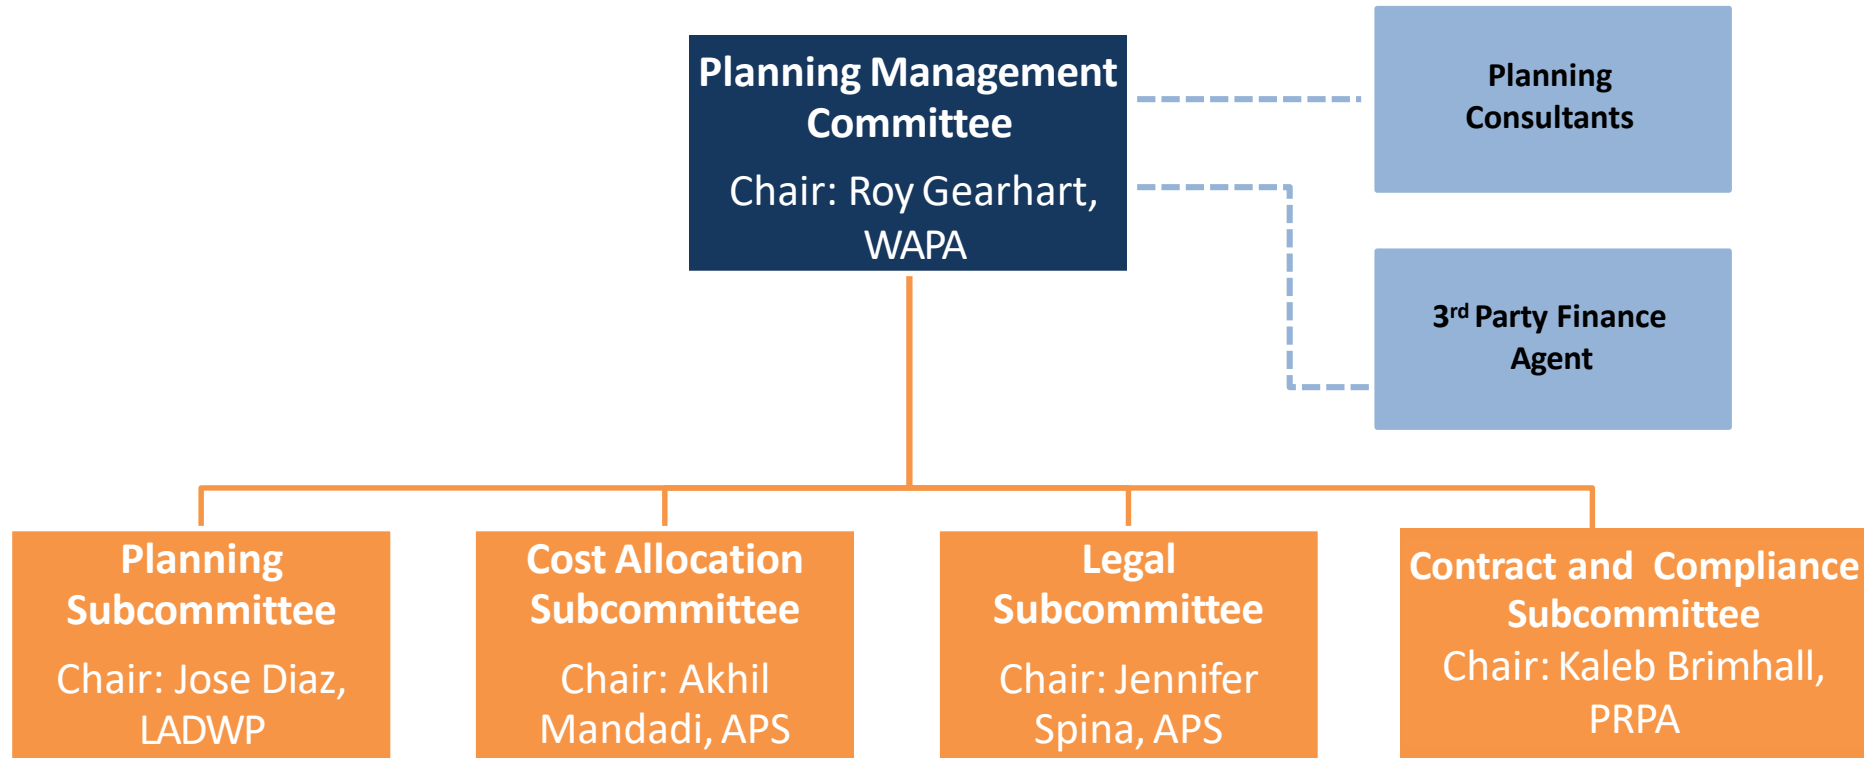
Planning Management Committee

Chair: Roy Gearhart, WAPA

Planning Consultants

3$^{rd}$ Party Finance Agent

Planning Subcommittee

Chair: Jose Diaz, LADWP

Cost Allocation Subcommittee

Chair: Akhil Mandadi, APS

Legal Subcommittee

Chair: Jennifer Spina, APS

Contract and Compliance Subcommittee

Chair: Kaleb Brimhall, PRPA